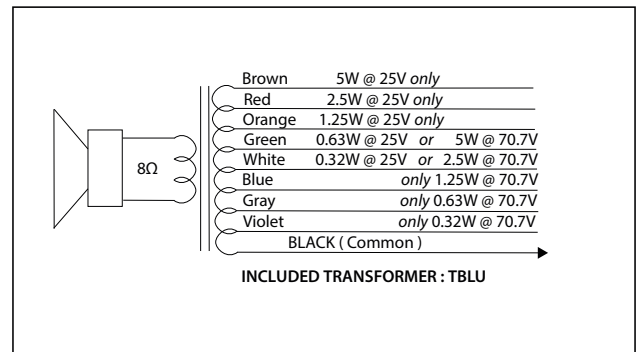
8Ω

| | |
|---|---|
| Brown | 5W @ 25V *only* |
| Red | 2.5W @ 25V *only* |
| Orange | 1.25W @ 25V *only* |
| Green | 0.63W @ 25V *or* 5W @ 70.7V |
| White | 0.32W @ 25V *or* 2.5W @ 70.7V |
| Blue | *only* 1.25W @ 70.7V |
| Gray | *only* 0.63W @ 70.7V |
| Violet | *only* 0.32W @ 70.7V |

BLACK ( Common )

INCLUDED TRANSFORMER : TBLU